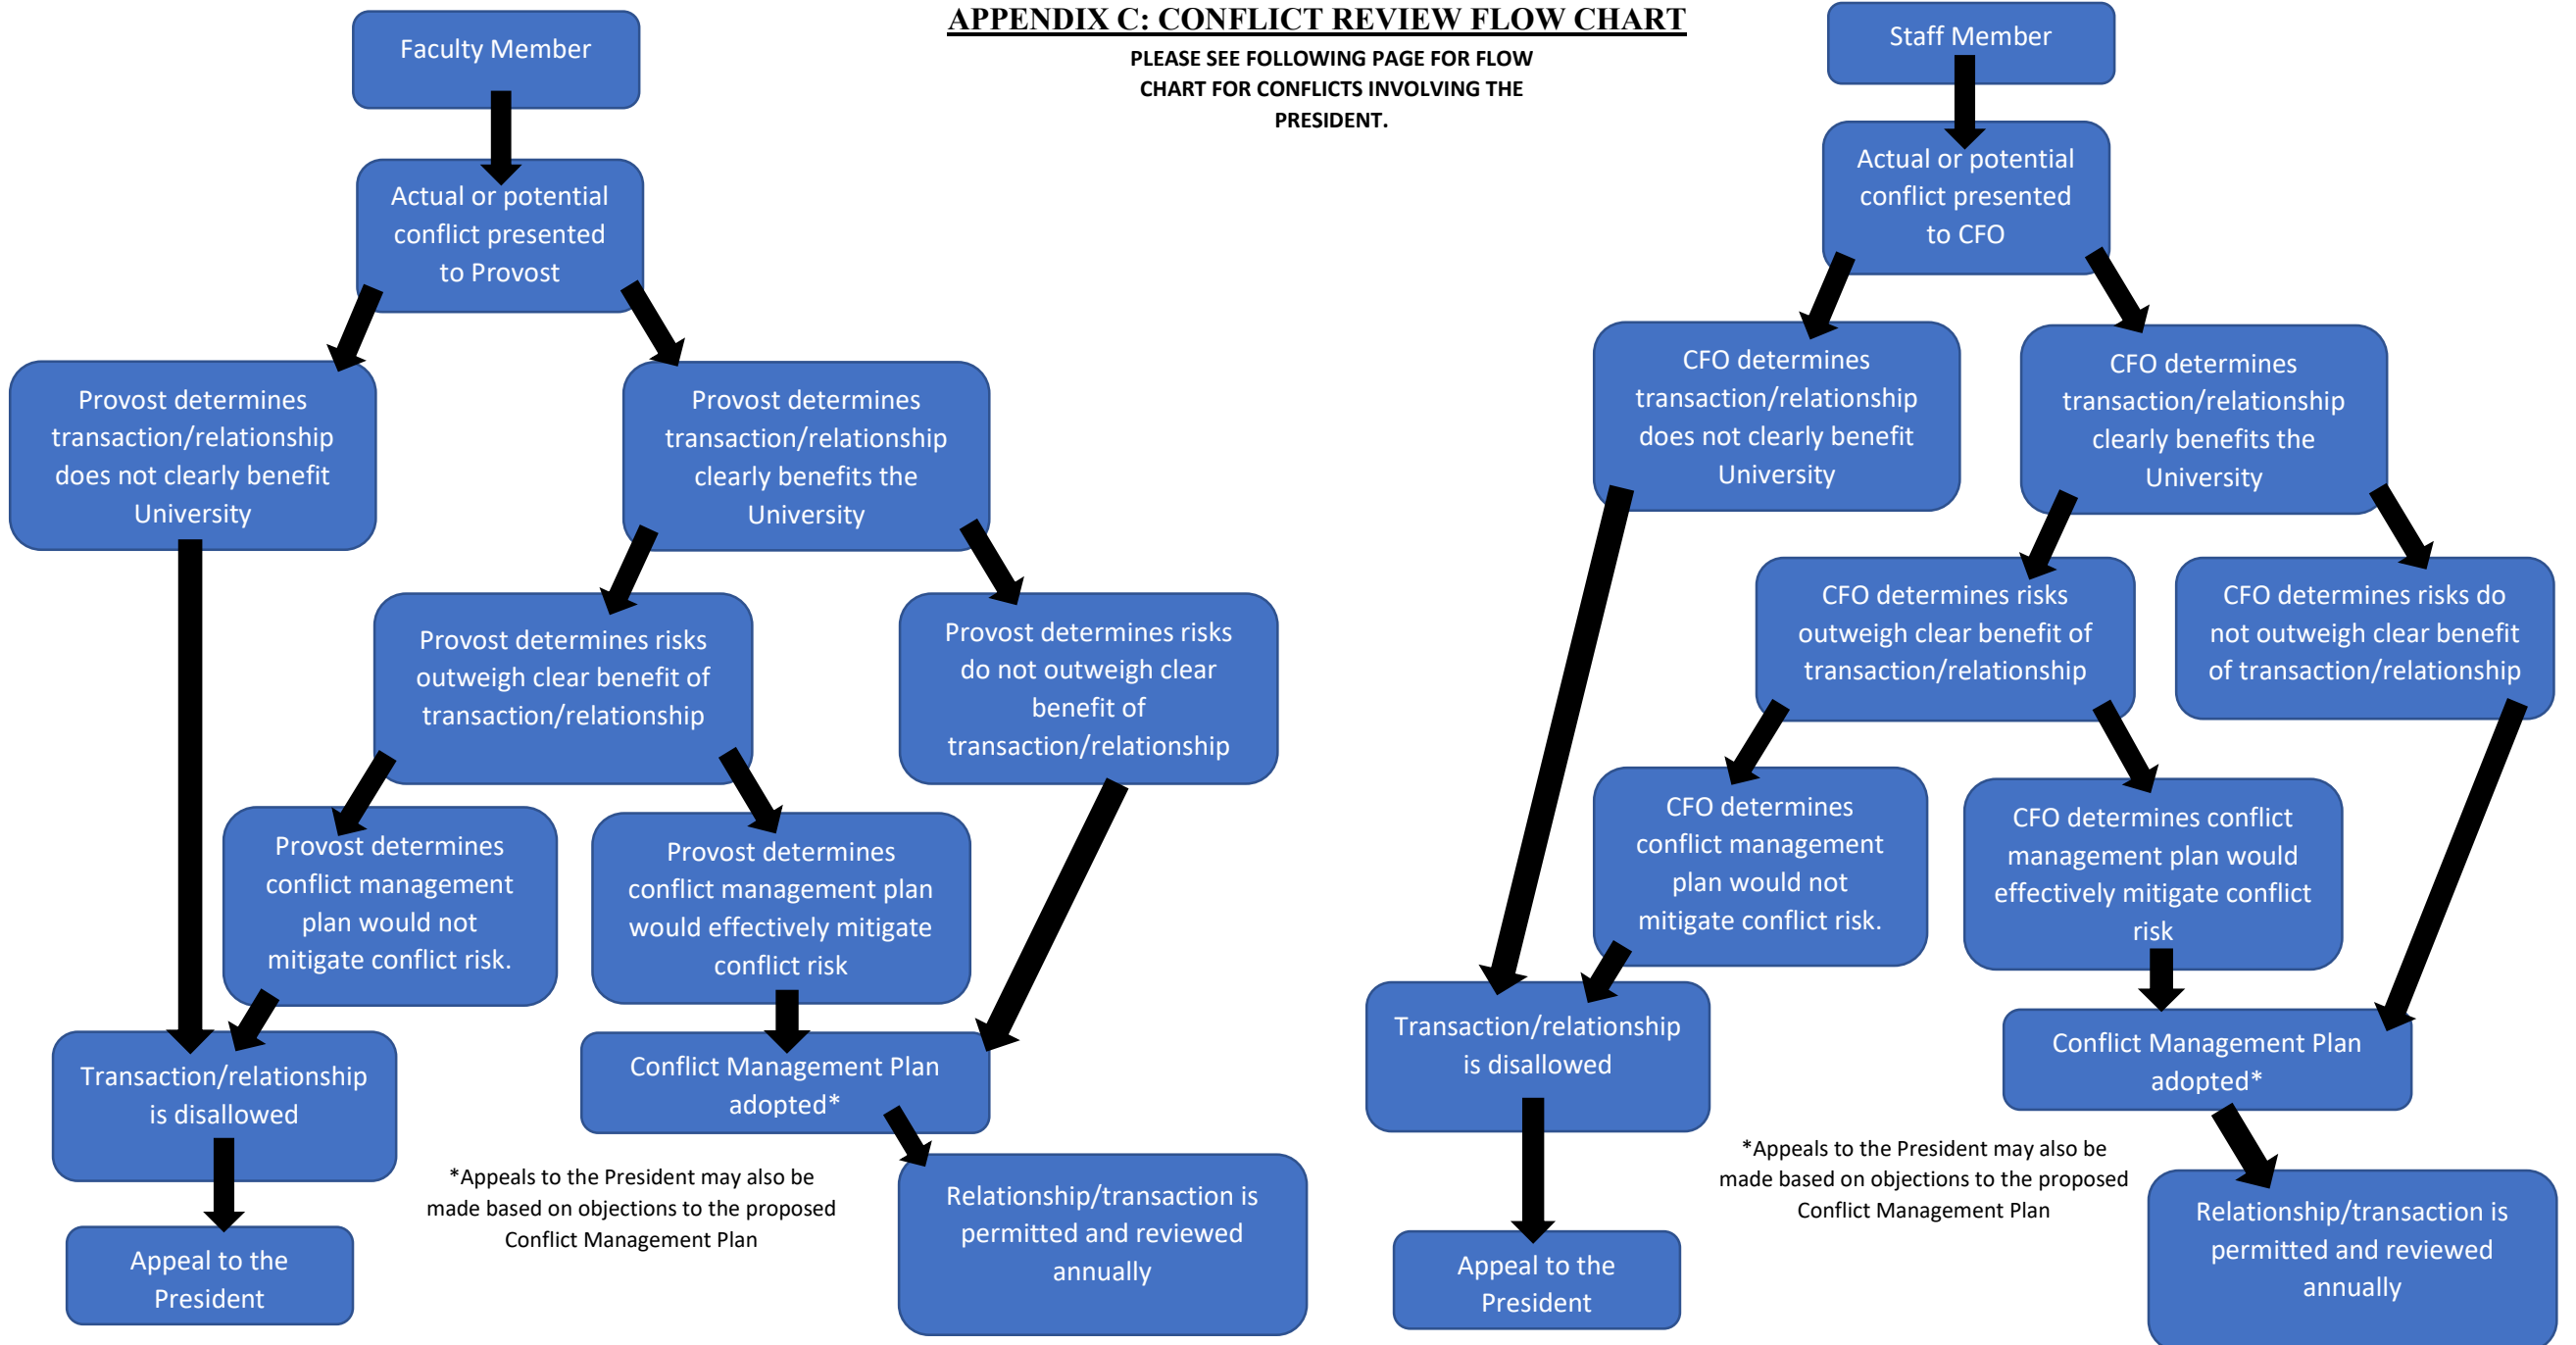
APPENDIX C: CONFLICT REVIEW FLOW CHART

PLEASE SEE FOLLOWING PAGE FOR FLOW CHART FOR CONFLICTS INVOLVING THE PRESIDENT.

Faculty Member

Actual or potential conflict presented to Provost

Provost determines transaction/relationship does not clearly benefit University

Provost determines transaction/relationship clearly benefits the University

Provost determines risks outweigh clear benefit of transaction/relationship

Provost determines risks do not outweigh clear benefit of transaction/relationship

Provost determines conflict management plan would not mitigate conflict risk.

Provost determines conflict management plan would effectively mitigate conflict risk

Transaction/relationship is disallowed

Conflict Management Plan adopted*

Appeal to the President

*Appeals to the President may also be made based on objections to the proposed Conflict Management Plan

Relationship/transaction is permitted and reviewed annually

Staff Member

Actual or potential conflict presented to CFO

CFO determines transaction/relationship does not clearly benefit University

CFO determines transaction/relationship clearly benefits the University

CFO determines risks outweigh clear benefit of transaction/relationship

CFO determines risks do not outweigh clear benefit of transaction/relationship

CFO determines conflict management plan would not mitigate conflict risk.

CFO determines conflict management plan would effectively mitigate conflict risk

Transaction/relationship is disallowed

Conflict Management Plan adopted*

*Appeals to the President may also be made based on objections to the proposed Conflict Management Plan

Appeal to the President

Relationship/transaction is permitted and reviewed annually